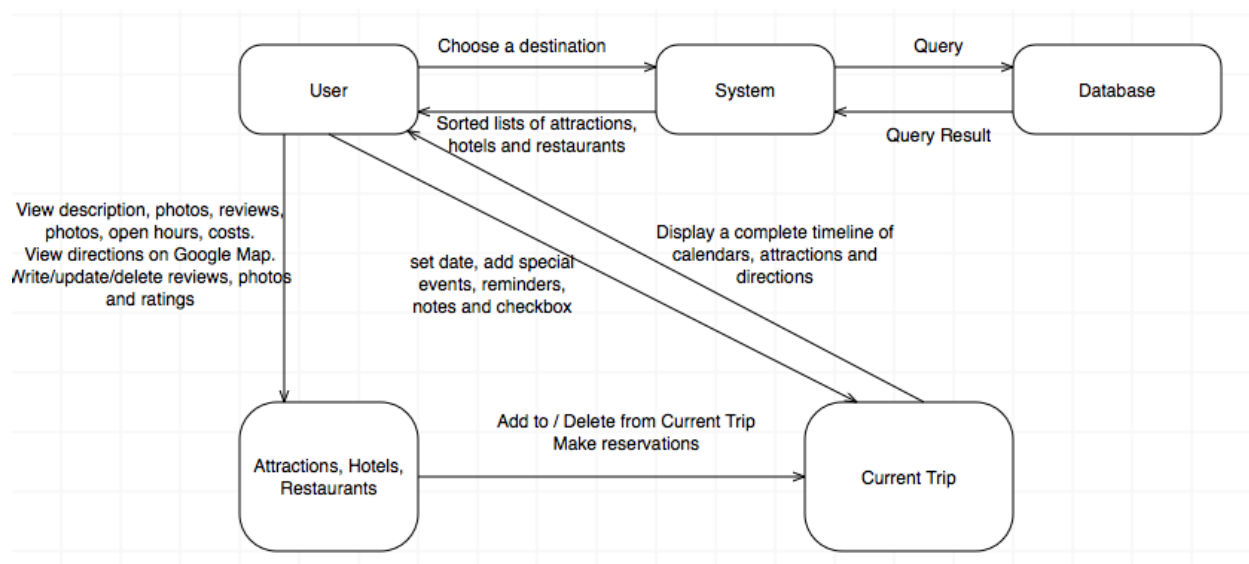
Choose a destination

Query

User

System

Database

Sorted lists of attractions, hotels and restaurants

Query Result

View description, photos, reviews, photos, open hours, costs. View directions on Google Map. Write/update/delete reviews, photos and ratings

set date, add special events, reminders, notes and checkbox

Display a complete timeline of calendars, attractions and directions

Add to / Delete from Current Trip
Make reservations

Attractions, Hotels, Restaurants

Current Trip